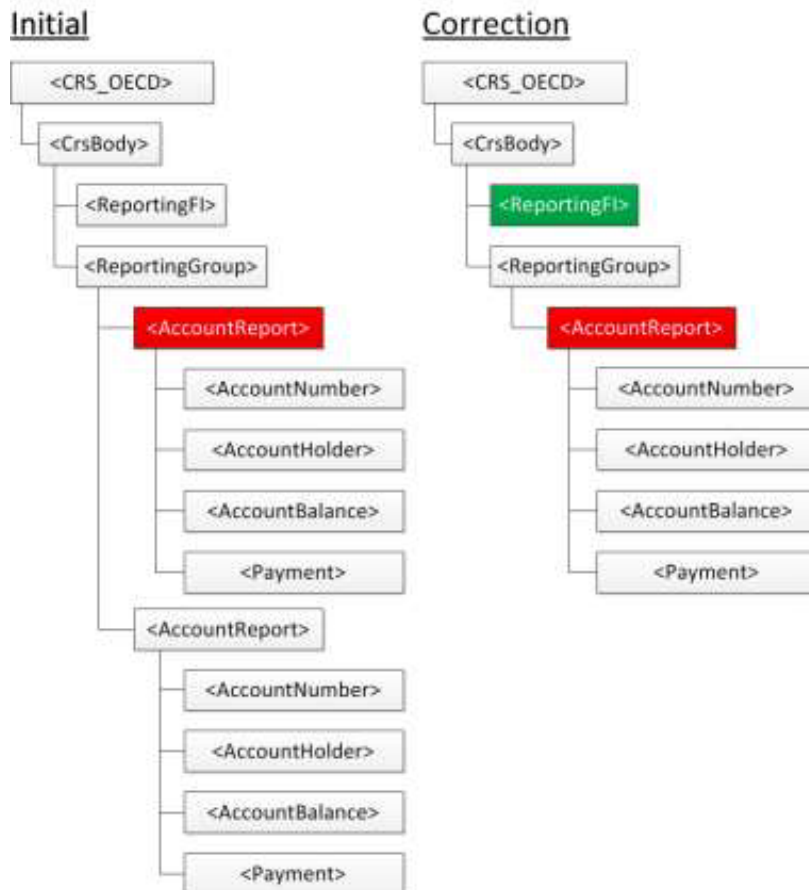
Initial

<CRS_OECD>

<CrsBody>

<ReportingFI>

<ReportingGroup>

<AccountReport>

<AccountNumber>

<AccountHolder>

<AccountBalance>

<Payment>

<AccountReport>

<AccountNumber>

<AccountHolder>

<AccountBalance>

<Payment>

Correction

<CRS_OECD>

<CrsBody>

<ReportingFI>

<ReportingGroup>

<AccountReport>

<AccountNumber>

<AccountHolder>

<AccountBalance>

<Payment>